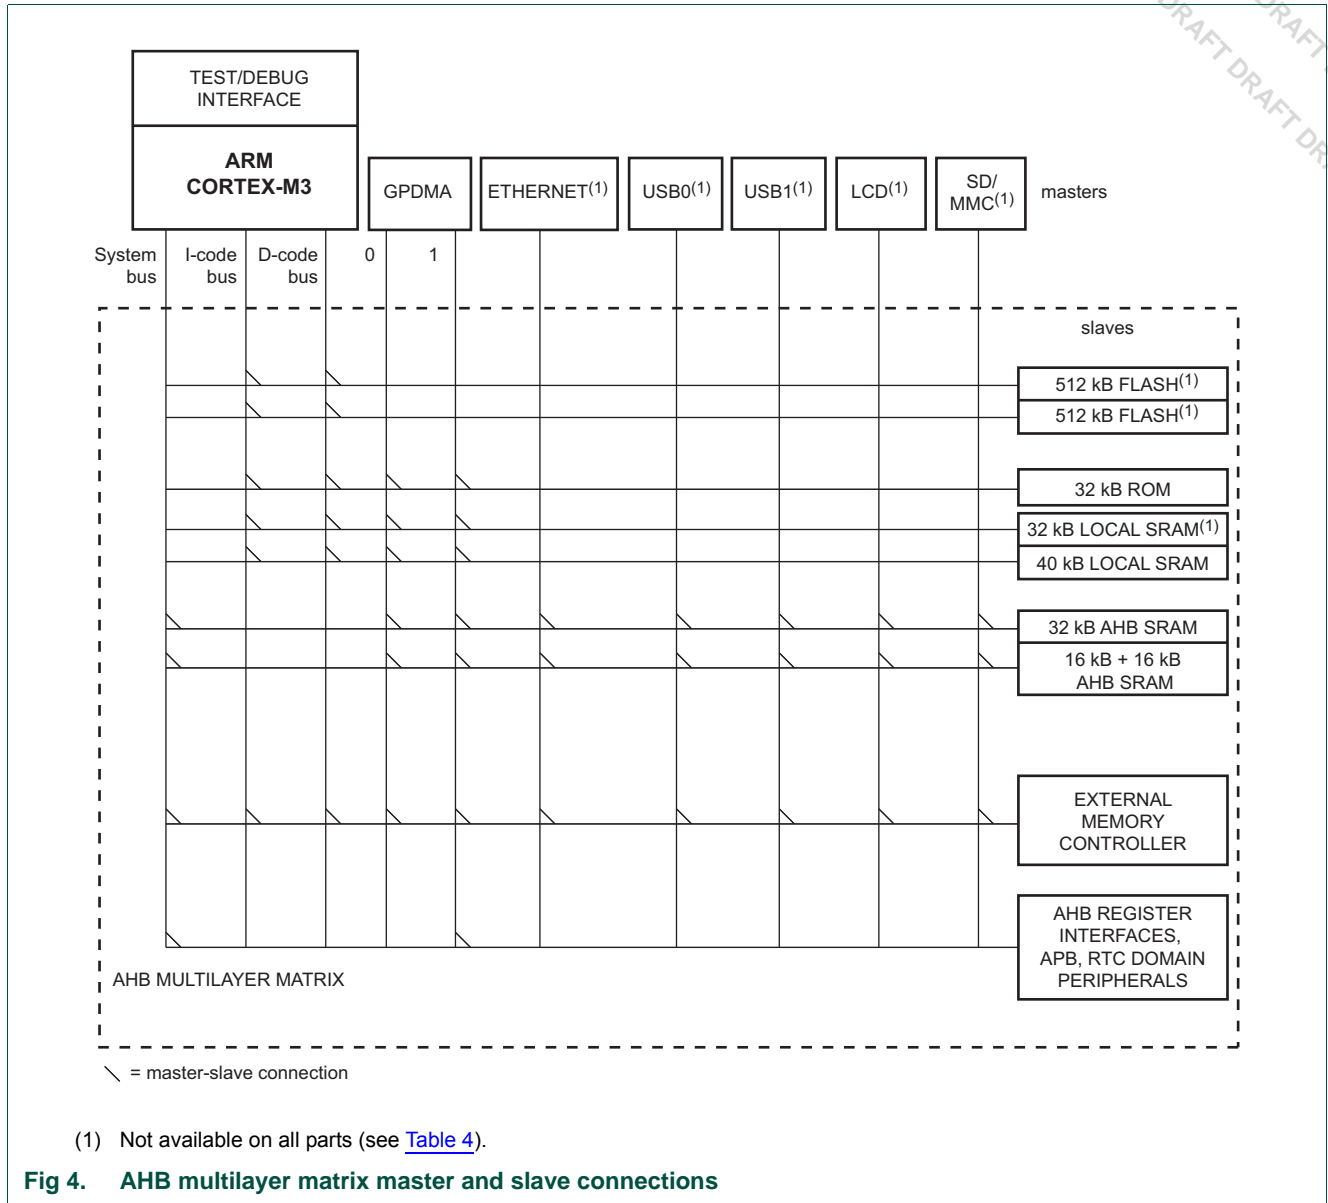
DRAFT DRAFT DRAFT DRAFT DR

TEST/DEBUG INTERFACE

ARM CORTEX-M3

GPDMA

ETHERNET$^{(1)}$

USB0$^{(1)}$

USB1$^{(1)}$

LCD$^{(1)}$

SD/ MMC$^{(1)}$

masters

System bus

I-code bus

D-code bus

0

1

slaves

512 kB FLASH$^{(1)}$

512 kB FLASH$^{(1)}$

32 kB ROM

32 kB LOCAL SRAM$^{(1)}$

40 kB LOCAL SRAM

32 kB AHB SRAM

16 kB + 16 kB AHB SRAM

EXTERNAL MEMORY CONTROLLER

AHB REGISTER INTERFACES, APB, RTC DOMAIN PERIPHERALS

AHB MULTILAYER MATRIX

= master-slave connection

(1) Not available on all parts (see Table 4).

Fig 4. AHB multilayer matrix master and slave connections